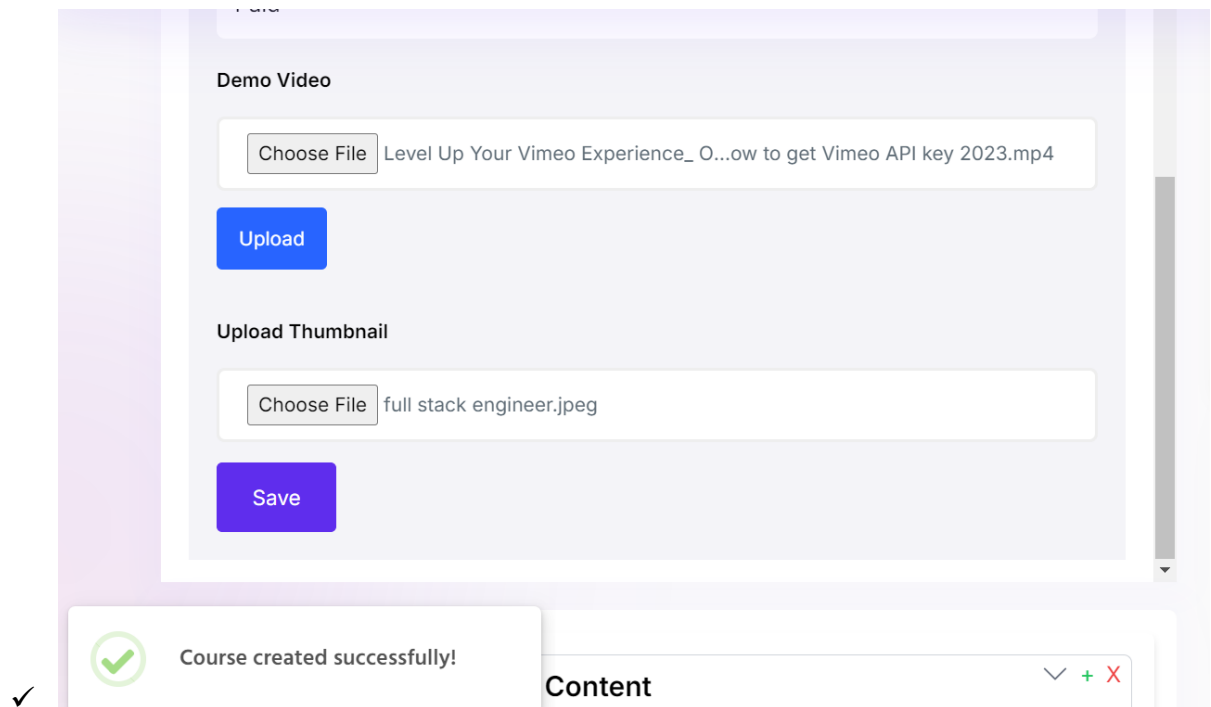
Paid

Demo Video

Choose File Level Up Your Vimeo Experience_ O...ow to get Vimeo API key 2023.mp4

Upload

Upload Thumbnail

Choose File full stack engineer.jpeg

Save

Course created successfully!

Content

+ X

✓